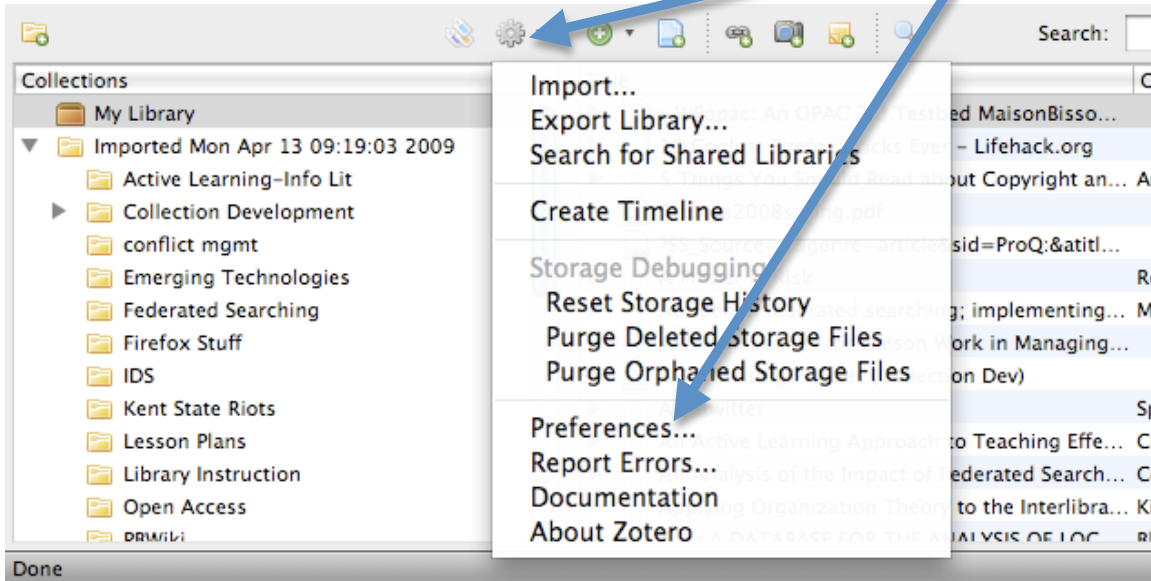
Search:

Collections

My Library

Imported Mon Apr 13 09:19:03 2009

Active Learning-Info Lit

Collection Development

conflict mgmt

Emerging Technologies

Federated Searching

Firefox Stuff

IDS

Kent State Riots

Lesson Plans

Library Instruction

Open Access

PBWiki

Import...

Export Library...

Search for Shared Libraries

Create Timeline

Storage Debugging

Reset Storage History

Purge Deleted Storage Files

Purge Orphaned Storage Files

Preferences...

Report Errors...

Documentation

About Zotero

WPopac: An OPAC 2.0 Testbed MaisonBisso...

– Lifehack.org

5 Things You Should Read about Copyright an...

2008.pdf

sid=ProQ:&atitl...

rated searching; implementing...

Work in Managing...

on Dev)

Active Learning Approach to Teaching Effe...

Analysis of the Impact of Federated Search...

Organization Theory to the Interlibra...

A DATABASE FOR THE ANALYSIS OF LOC...

Done